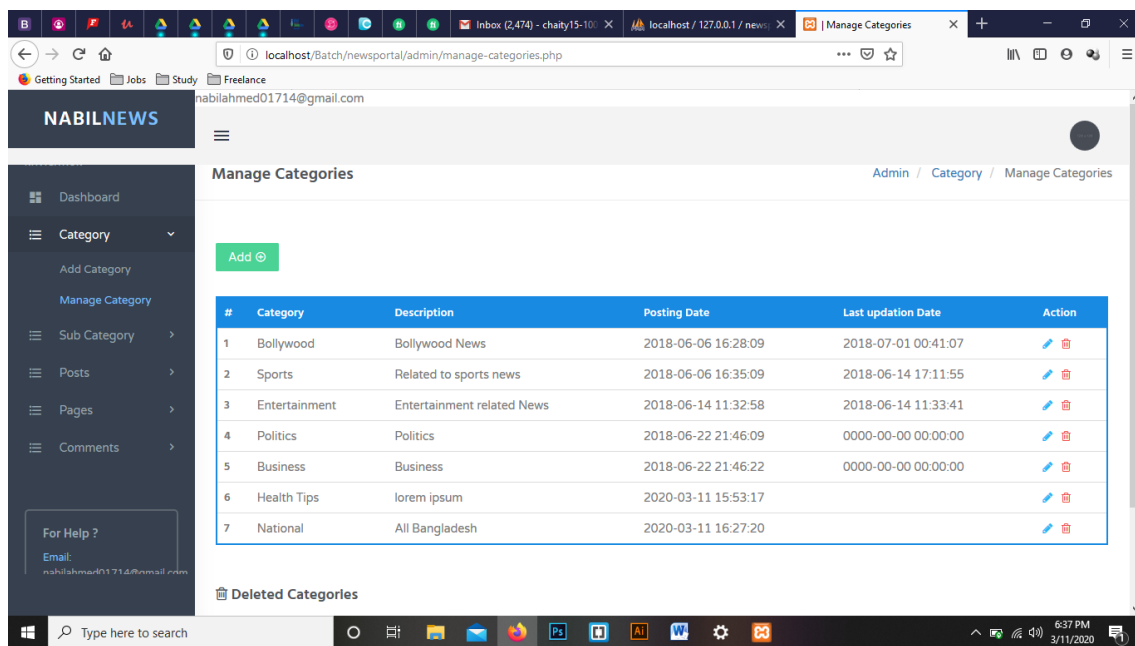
Inbox (2,474) - chaity15-100
localhost / 127.0.0.1 / news
| Manage Categories

localhost/Batch/newsportal/admin/manage-categories.php

Getting Started Jobs Study Freelance

nabilahmed01714@gmail.com

NABILNEWS

Dashboard
Category
Add Category
Manage Category
Sub Category
Posts
Pages
Comments

For Help ?
Email:
nabilahmed01714@gmail.com

Manage Categories

Admin / Category / Manage Categories

Add

| # | Category | Description | Posting Date | Last updation Date | Action |
|---|---|---|---|---|---|
| 1 | Bollywood | Bollywood News | 2018-06-06 16:28:09 | 2018-07-01 00:41:07 | |
| 2 | Sports | Related to sports news | 2018-06-06 16:35:09 | 2018-06-14 17:11:55 | |
| 3 | Entertainment | Entertainment related News | 2018-06-14 11:32:58 | 2018-06-14 11:33:41 | |
| 4 | Politics | Politics | 2018-06-22 21:46:09 | 0000-00-00 00:00:00 | |
| 5 | Business | Business | 2018-06-22 21:46:22 | 0000-00-00 00:00:00 | |
| 6 | Health Tips | lorem ipsum | 2020-03-11 15:53:17 | | |
| 7 | National | All Bangladesh | 2020-03-11 16:27:20 | | |

Deleted Categories

Type here to search
6:37 PM
3/11/2020